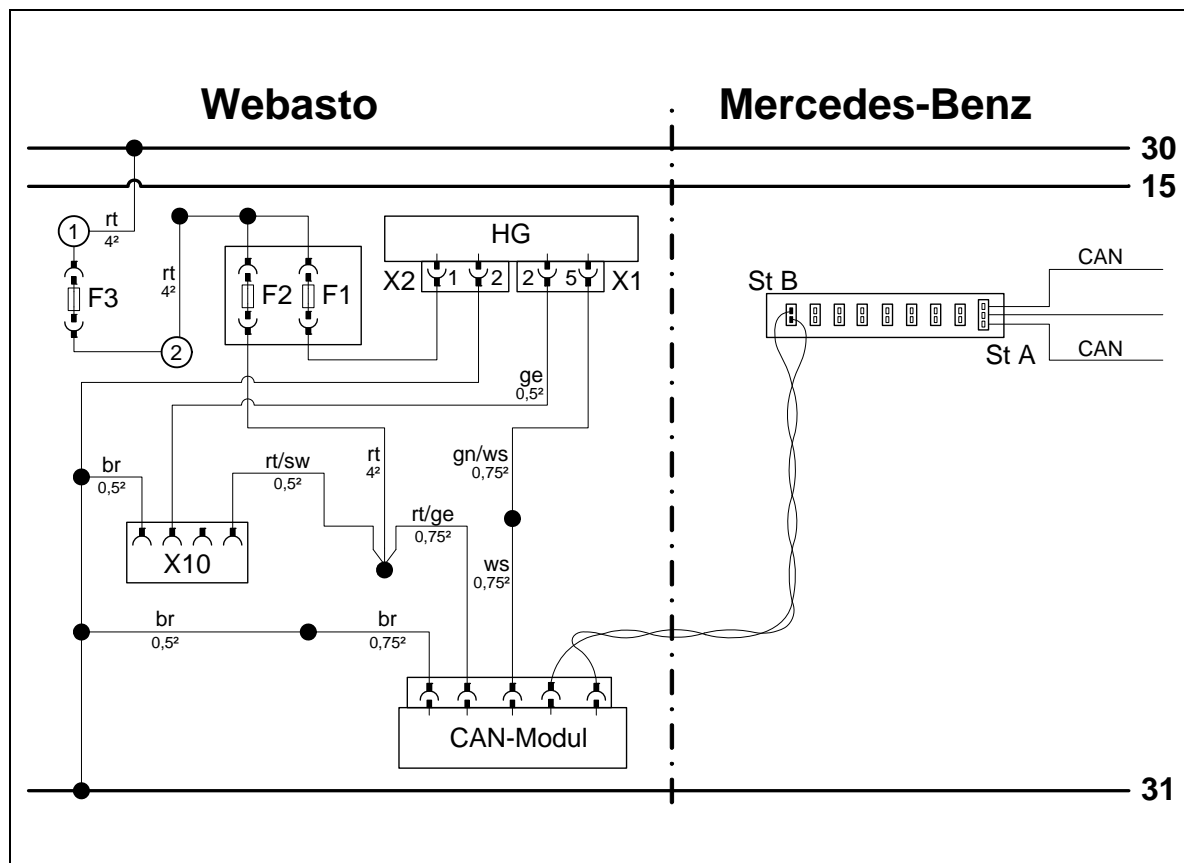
Webasto

Mercedes-Benz

30

15

rt
4²

1

F3

2

rt
4²

F2

F1

HG

X2 1 2

2 5 X1

St B

CAN

CAN

St A

ge
0,5²

br
0,5²

rt/sw
0,5²

rt
4²

gn/ws
0,75²

X10

rt/ge
0,75²

ws
0,75²

br
0,5²

br
0,75²

CAN-Modul

31